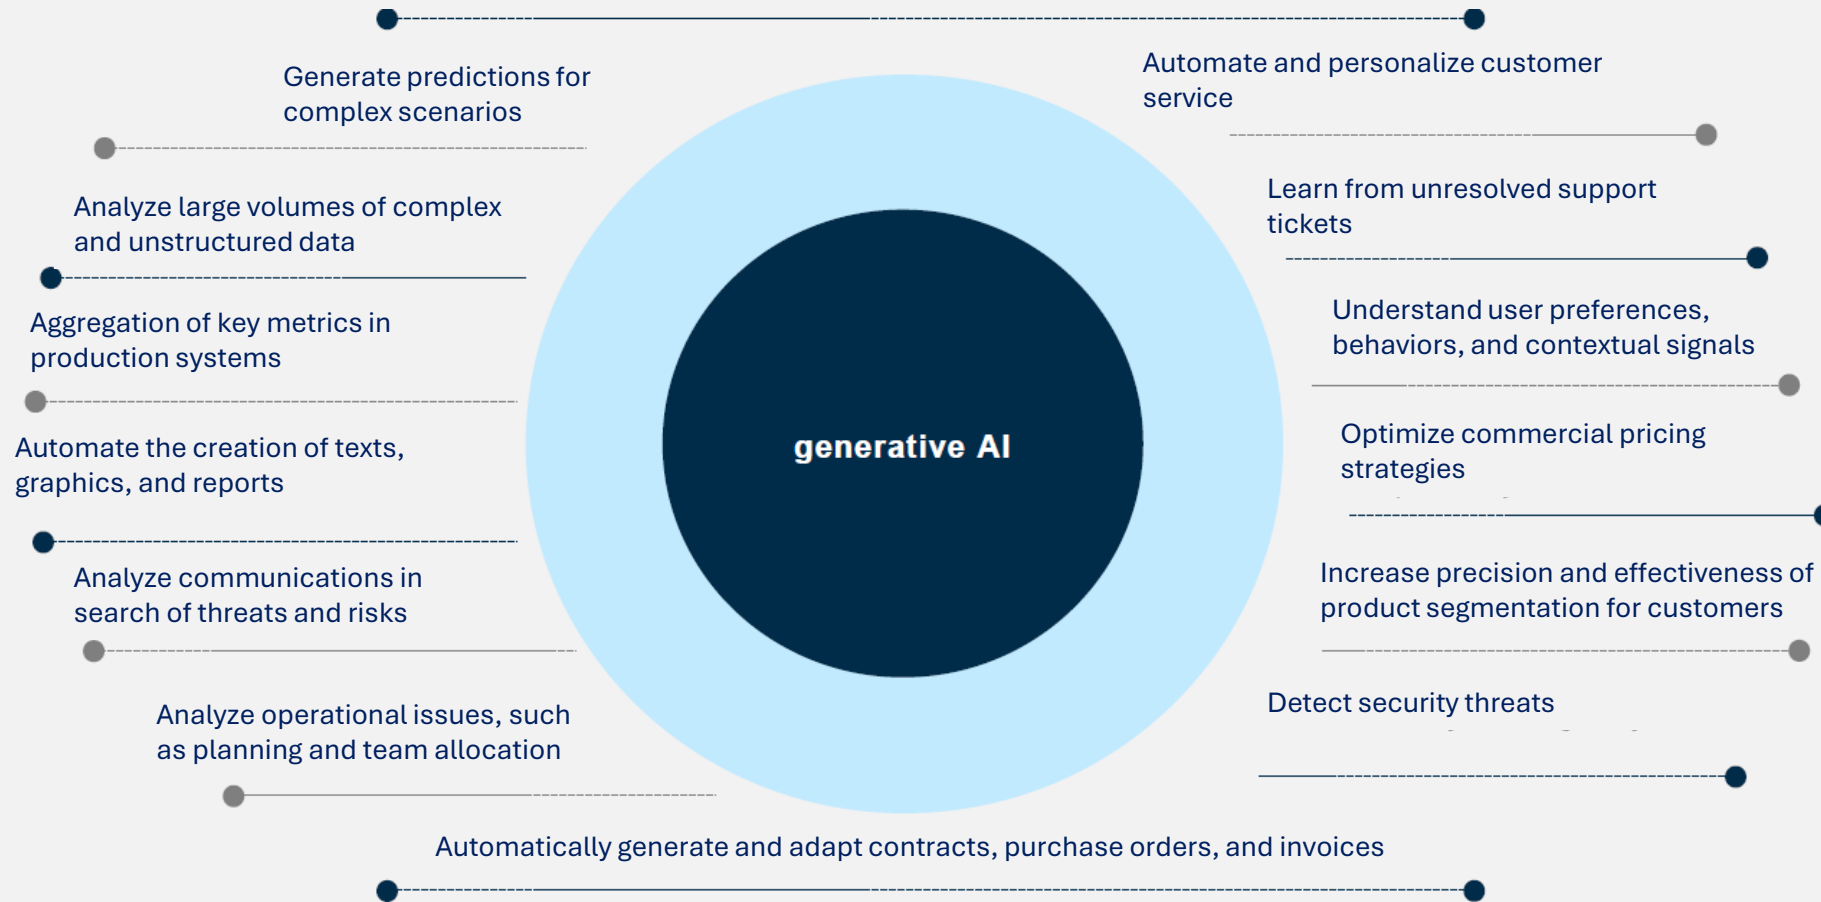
Generate predictions for complex scenarios

Automate and personalize customer service

Analyze large volumes of complex and unstructured data

Learn from unresolved support tickets

Aggregation of key metrics in production systems

Understand user preferences, behaviors, and contextual signals

generative AI

Automate the creation of texts, graphics, and reports

Optimize commercial pricing strategies

Analyze communications in search of threats and risks

Increase precision and effectiveness of product segmentation for customers

Analyze operational issues, such as planning and team allocation

Detect security threats

Automatically generate and adapt contracts, purchase orders, and invoices